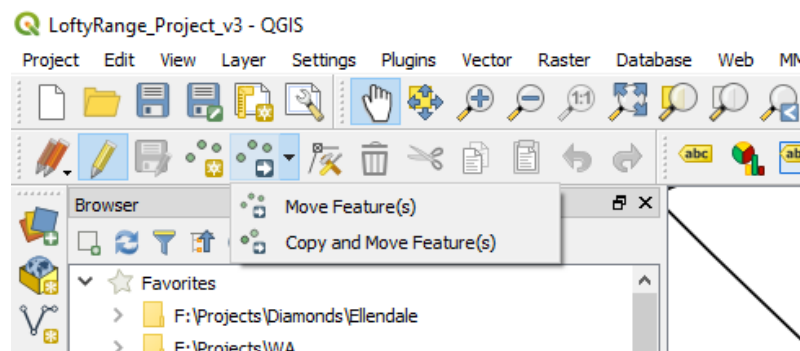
LoftyRange_Project_v3 - QGIS

Project Edit View Layer Settings Plugins Vector Raster Database Web MM

abc abc

Browser

Move Feature(s)

Copy and Move Feature(s)

Favorites

F:\Projects\Diamonds\Ellendale

F:\Projects\WA